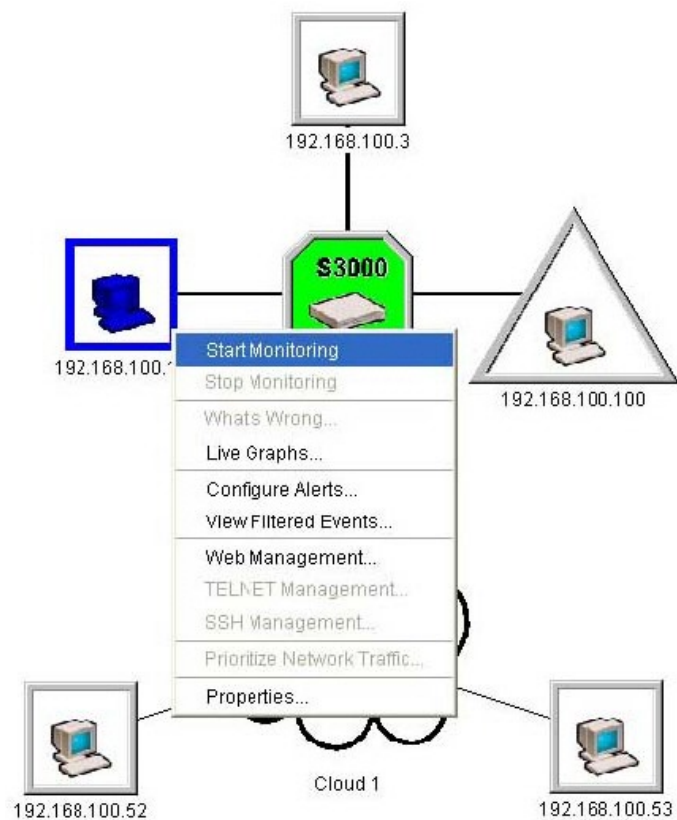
192.168.100.3

S3000

192.168.100.1

Start Monitoring
Stop Monitoring
Whats Wrong...
Live Graphs...
Configure Alerts...
View Filtered Events...
Web Management...
TELNET Management...
SSH Management...
Prioritize Network Traffic...
Properties...

192.168.100.100

Cloud 1

192.168.100.52

192.168.100.53